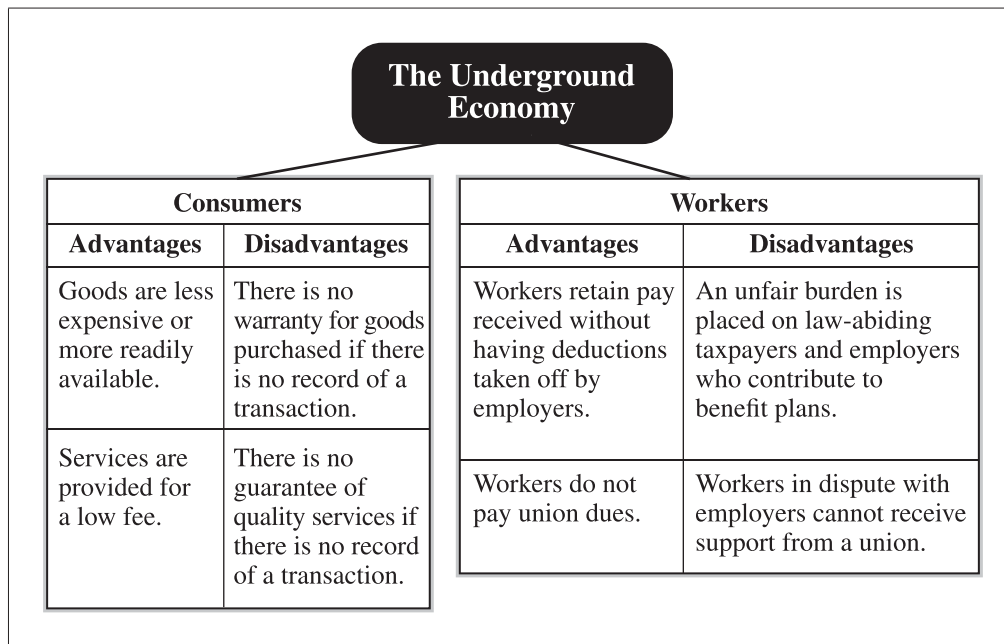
The Underground Economy

Consumers

| Advantages | Disadvantages |
|---|---|
| Goods are less expensive or more readily available. | There is no warranty for goods purchased if there is no record of a transaction. |
| Services are provided for a low fee. | There is no guarantee of quality services if there is no record of a transaction. |

Workers

| Advantages | Disadvantages |
|---|---|
| Workers retain pay received without having deductions taken off by employers. | An unfair burden is placed on law-abiding taxpayers and employers who contribute to benefit plans. |
| Workers do not pay union dues. | Workers in dispute with employers cannot receive support from a union. |